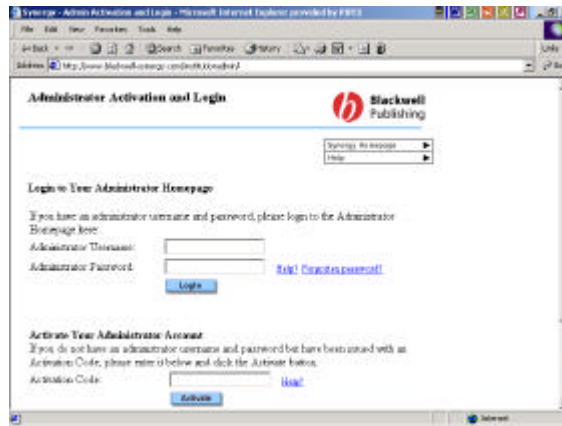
Synergy - Admin Activation and Login - Microsoft Internet Explorer provided by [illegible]

File Edit View Favorites Tools Help

Back Search Favorites History

Address http://www.blackwell-synergy.com/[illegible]

Links

Administrator Activation and Login

Blackwell Publishing

Synergy Homepage

Help

Login to Your Administrator Homepage

If you have an administrator username and password, please login to the Administrator Homepage here:

Administrator Username:

Administrator Password:

Help! Forgotten password?

Login

Activate Your Administrator Account

If you do not have an administrator username and password but have been issued with an Activation Code, please enter it below and click the Activate button.

Activation Code:

Help!

Activate

Internet